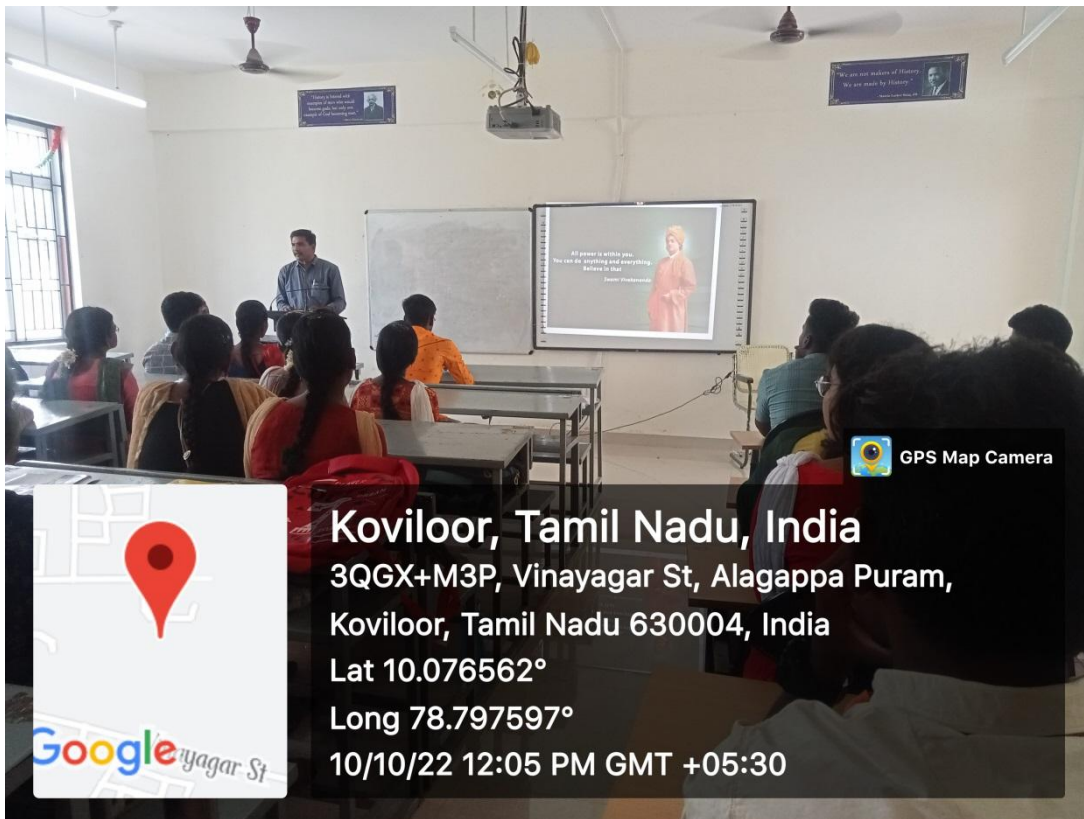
All power is within you.
You can do anything and everything.
Believe in that.
Swami Vivekananda

"We are not makers of History. We are made by History."

GPS Map Camera

Koviloor, Tamil Nadu, India
3QGX+M3P, Vinayagar St, Alagappa Puram, Koviloor, Tamil Nadu 630004, India
Lat 10.076562°
Long 78.797597°
10/10/22 12:05 PM GMT +05:30

Google
yagar St